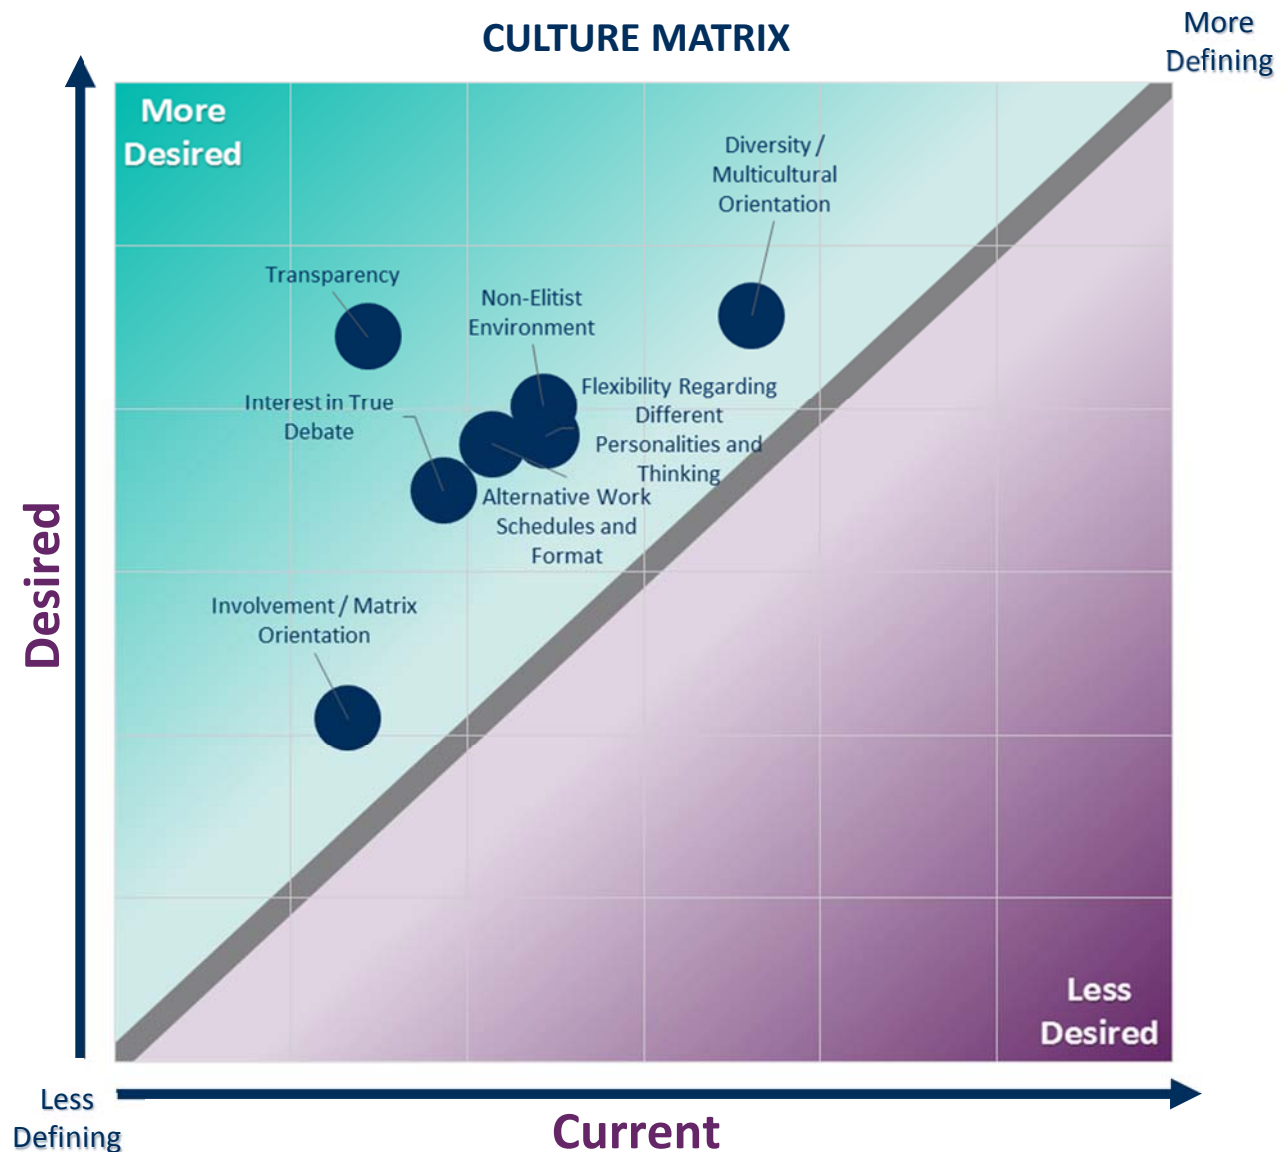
CULTURE MATRIX

More Defining

More Desired

Diversity / Multicultural Orientation

Transparency

Non-Elitist Environment

Flexibility Regarding Different Personalities and Thinking

Interest in True Debate

Alternative Work Schedules and Format

Involvement / Matrix Orientation

Desired

Less Desired

Less Defining

Current